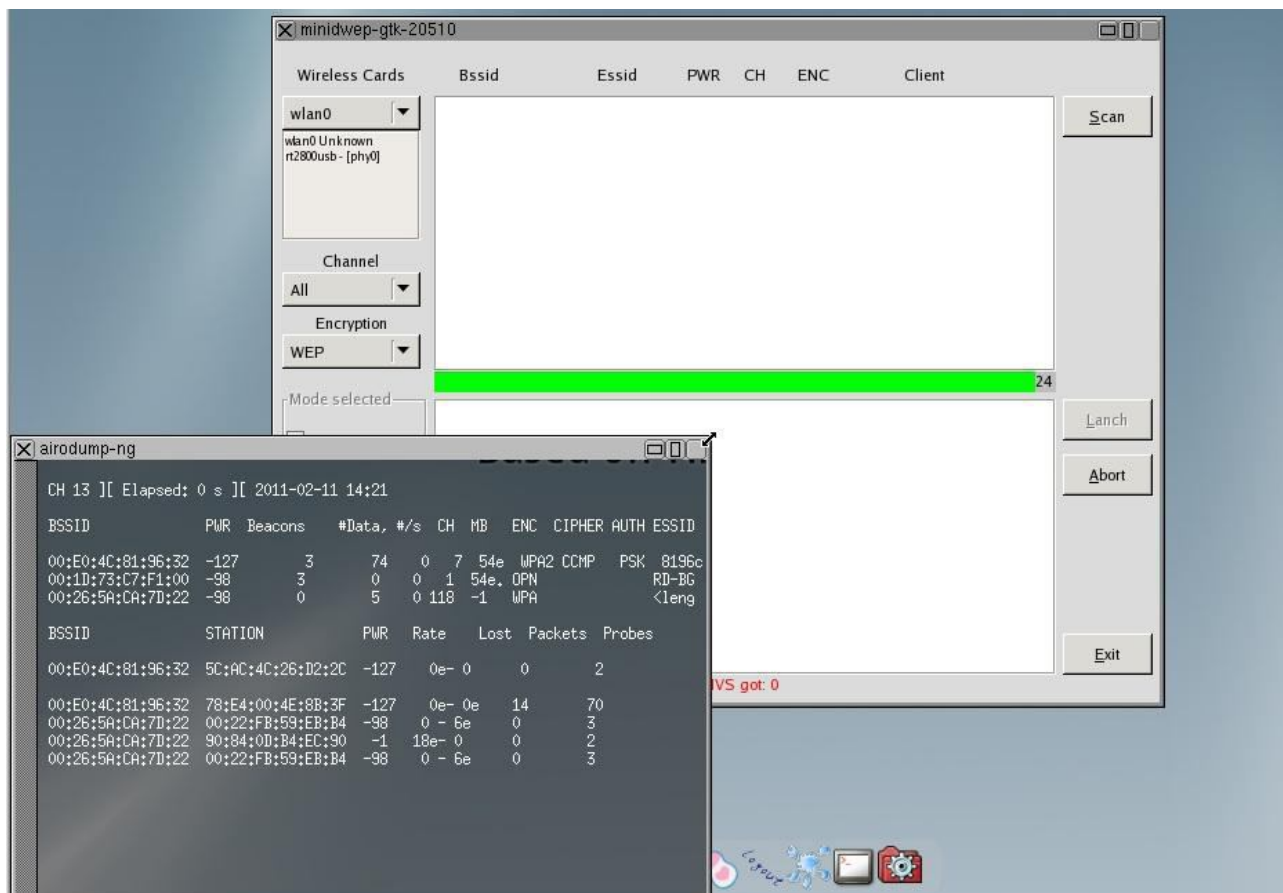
minidwep-gtk-20510

Wireless Cards Bssid Essid PWR CH ENC Client

wlan0

wlan0 Unknown rt2800usb - [phy0]

Scan

Channel

All

Encryption

WEP

24

Mode selected

Lanch

Abort

Exit

IVS got: 0

airodump-ng

CH 13 ][ Elapsed: 0 s ][ 2011-02-11 14:21

| BSSID | PWR | Beacons | #Data, | #/s | CH | MB | ENC | CIPHER | AUTH | ESSID |
|---|---|---|---|---|---|---|---|---|---|---|
| 00:E0:4C:81:96:32 | -127 | 3 | 74 | 0 | 7 | 54e | WPA2 | CCMP | PSK | 8196c |
| 00:1D:73:C7:F1:00 | -98 | 3 | 0 | 0 | 1 | 54e. | OPN | | | RD-BG |
| 00:26:5A:CA:7D:22 | -98 | 0 | 5 | 0 | 118 | -1 | WPA | | | <leng |

| BSSID | STATION | PWR | Rate | Lost | Packets | Probes |
|---|---|---|---|---|---|---|
| 00:E0:4C:81:96:32 | 5C:AC:4C:26:D2:2C | -127 | 0e- 0 | 0 | 2 | |
| 00:E0:4C:81:96:32 | 78:E4:00:4E:8B:3F | -127 | 0e- 0e | 14 | 70 | |
| 00:26:5A:CA:7D:22 | 00:22:FB:59:EB:B4 | -98 | 0 - 6e | 0 | 3 | |
| 00:26:5A:CA:7D:22 | 90:84:0D:B4:EC:90 | -1 | 18e- 0 | 0 | 2 | |
| 00:26:5A:CA:7D:22 | 00:22:FB:59:EB:B4 | -98 | 0 - 6e | 0 | 3 | |

Logout